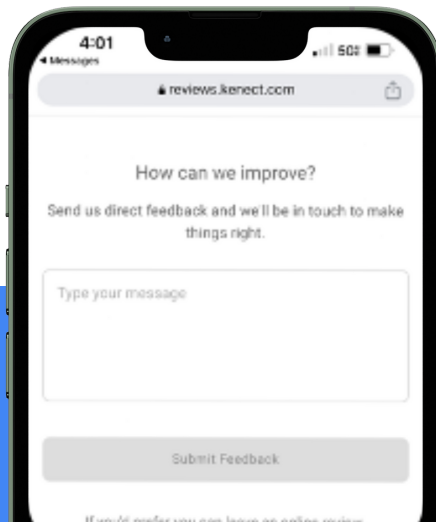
4:01
◂ Messages
5G
reviews.kenect.com

How can we improve?

Send us direct feedback and we'll be in touch to make things right.

Type your message

Submit Feedback

If you'd prefer you can leave an online review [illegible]